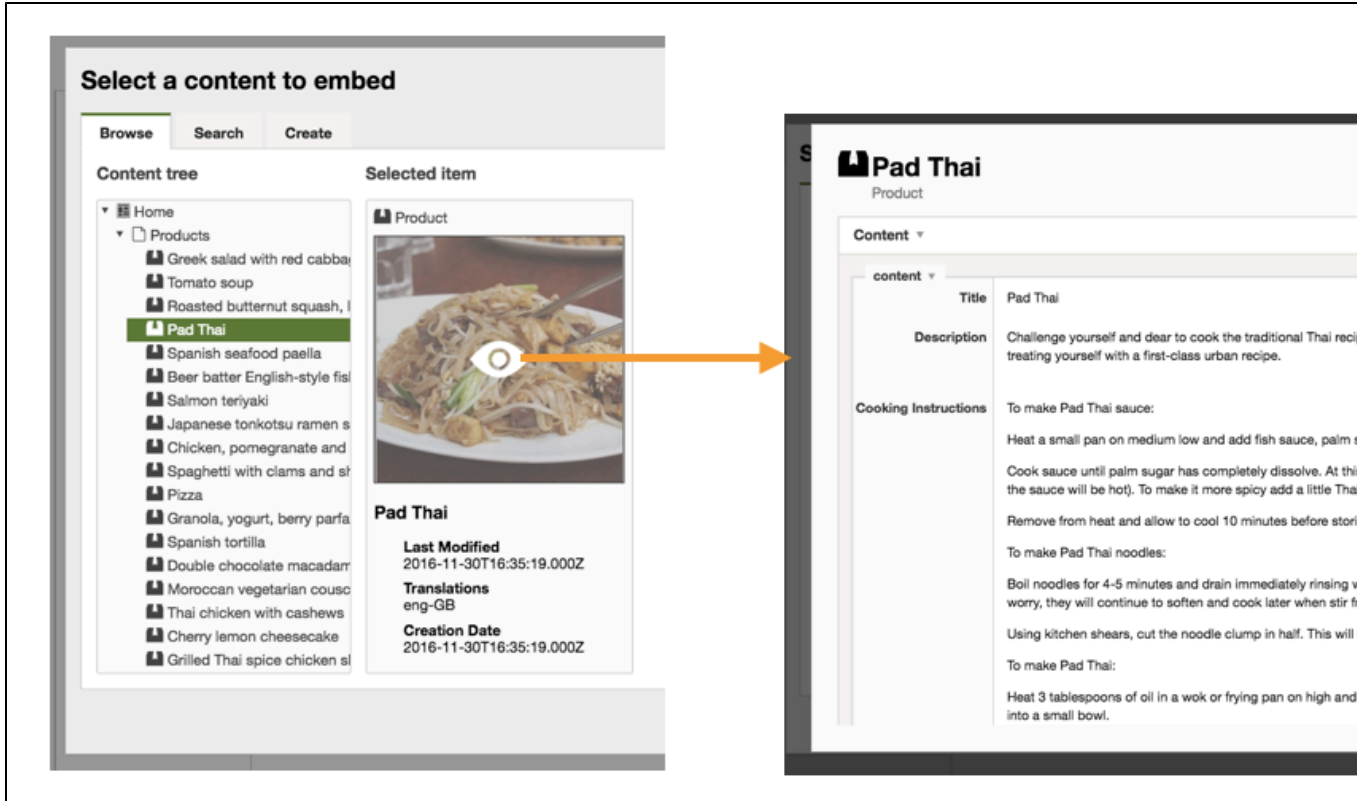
Select a content to embed

Browse Search Create

Content tree

Home
Products
Greek salad with red cabba
Tomato soup
Roasted butternut squash, I
Pad Thai
Spanish seafood paella
Beer batter English-style fis
Salmon teriyaki
Japanese tonkotsu ramen s
Chicken, pomegranate and
Spaghetti with clams and sh
Pizza
Granola, yogurt, berry parfa
Spanish tortilla
Double chocolate macadam
Moroccan vegetarian cousc
Thai chicken with cashews
Cherry lemon cheesecake
Grilled Thai spice chicken sl

Selected item

Product

Pad Thai

Last Modified
2016-11-30T16:35:19.000Z
Translations
eng-GB
Creation Date
2016-11-30T16:35:19.000Z

Pad Thai
Product

Content

content

| Title | Pad Thai |
|---|---|
| Description | Challenge yourself and dear to cook the traditional Thai reci treating yourself with a first-class urban recipe. |
| Cooking Instructions | To make Pad Thai sauce: |
| | Heat a small pan on medium low and add fish sauce, palm s |
| | Cook sauce until palm sugar has completely dissolve. At thi the sauce will be hot). To make it more spicy add a little Tha |
| | Remove from heat and allow to cool 10 minutes before stori |
| | To make Pad Thai noodles: |
| | Boil noodles for 4-5 minutes and drain immediately rinsing v worry, they will continue to soften and cook later when stir f |
| | Using kitchen shears, cut the noodle clump in half. This will |
| | To make Pad Thai: |
| | Heat 3 tablespoons of oil in a wok or frying pan on high and into a small bowl. |